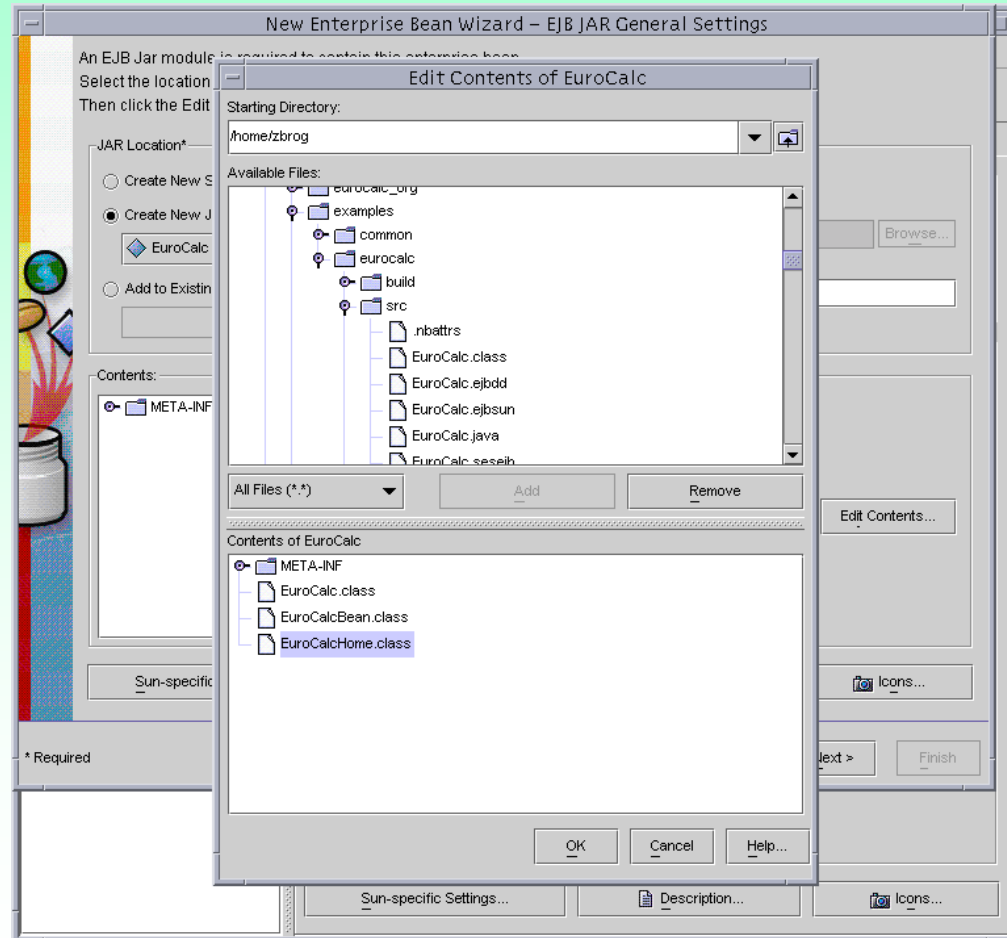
New Enterprise Bean Wizard – EJB JAR General Settings

An EJB Jar module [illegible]
Select the location
Then click the Edit

JAR Location*

Create New S
Create New J
EuroCalc
Add to Existin

Browse...

Contents:
META-INF

Edit Contents...

Sun-specific

Icons...

* Required

Next >
Finish

Edit Contents of EuroCalc

Starting Directory:
/home/zbrog

Available Files:
eurocalc_org
examples
common
eurocalc
build
src
.nbattrs
EuroCalc.class
EuroCalc.ejbdd
EuroCalc.ejbsun
EuroCalc.java
EuroCalc.seseib

All Files (*.*)
Add
Remove

Contents of EuroCalc
META-INF
EuroCalc.class
EuroCalcBean.class
EuroCalcHome.class

OK
Cancel
Help...

Sun-specific Settings...
Description...
Icons...